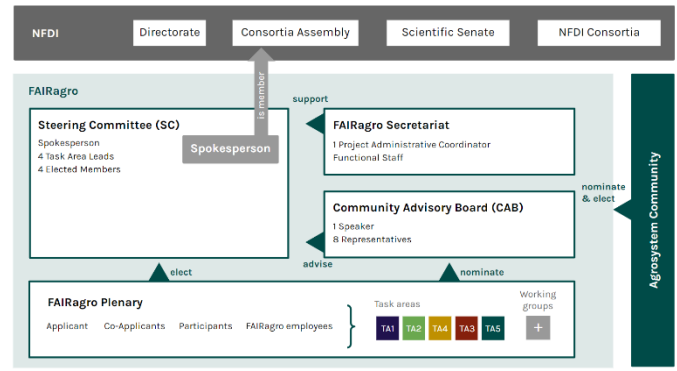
NFDI

Directorate

Consortia Assembly

Scientific Senate

NFDI Consortia

FAIRagro

is member

support

Steering Committee (SC)

Spokesperson
4 Task Area Leads
4 Elected Members

Spokesperson

FAIRagro Secretariat

1 Project Administrative Coordinator
Functional Staff

nominate & elect

Agrosystem Community

Community Advisory Board (CAB)

1 Speaker
8 Representatives

advise

elect

nominate

FAIRagro Plenary

Applicant   Co-Applicants   Participants   FAIRagro employees

Task areas

TA1 TA2 TA4 TA3 TA5

Working groups

+